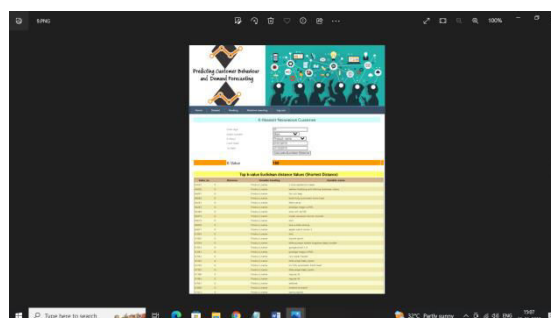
9.PNG

100%

Predicting Customer Behaviour and Demand Forecasting

K-Nearest Neighbour Customer

K-Value

Top k-value Euclidean distance Values (Shortest Distance)

Type here to search

32°C Partly sunny

ENG